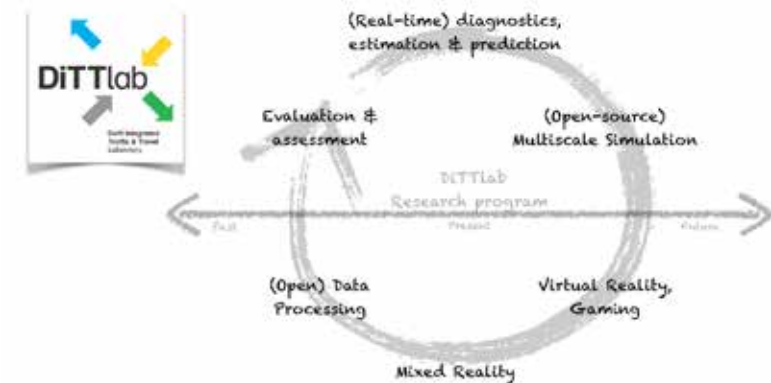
DiTTlab

Delft Integrated Traffic & Travel Laboratory

(Real-time) diagnostics, estimation & prediction

Evaluation & assessment

(Open-source) Multiscale Simulation

DiTTlab Research program

Past

Present

Future

(Open) Data Processing

Virtual Reality, Gaming

Mixed Reality